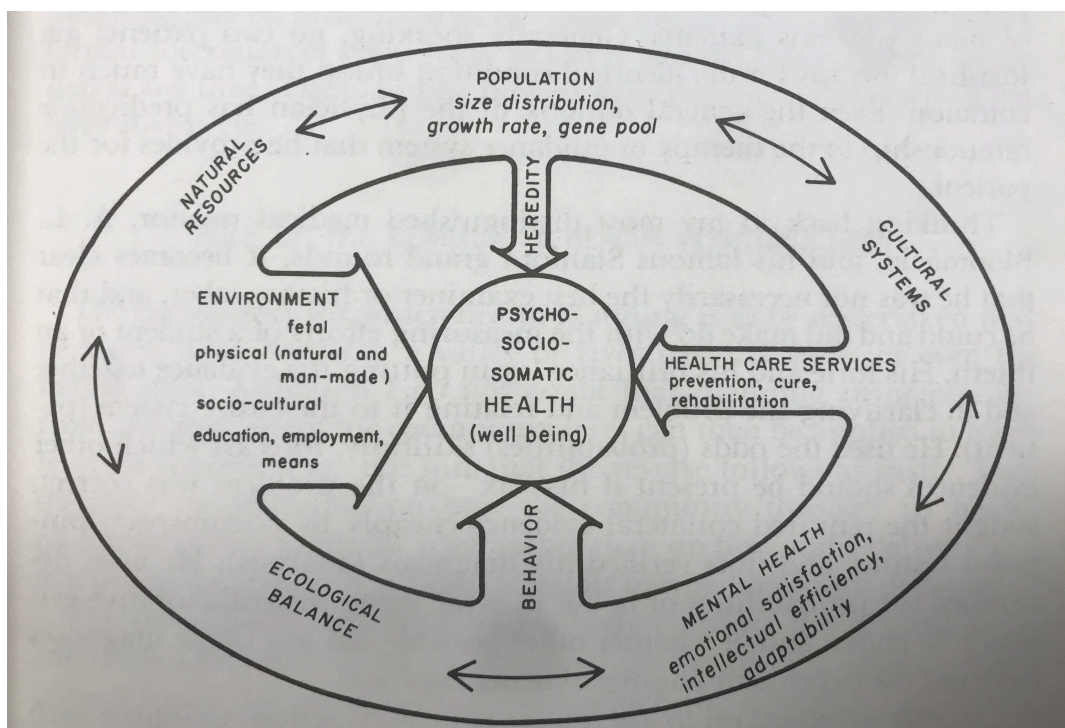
POPULATION
size distribution,
growth rate, gene pool

NATURAL RESOURCES

HEREDITY

CULTURAL SYSTEMS

ENVIRONMENT
fetal
physical (natural and man-made)
socio-cultural
education, employment, means

PSYCHO-
SOCIO-
SOMATIC
HEALTH
(well being)

HEALTH CARE SERVICES
prevention, cure, rehabilitation

BEHAVIOR

ECOLOGICAL BALANCE

MENTAL HEALTH
emotional satisfaction,
intellectual efficiency,
adaptability